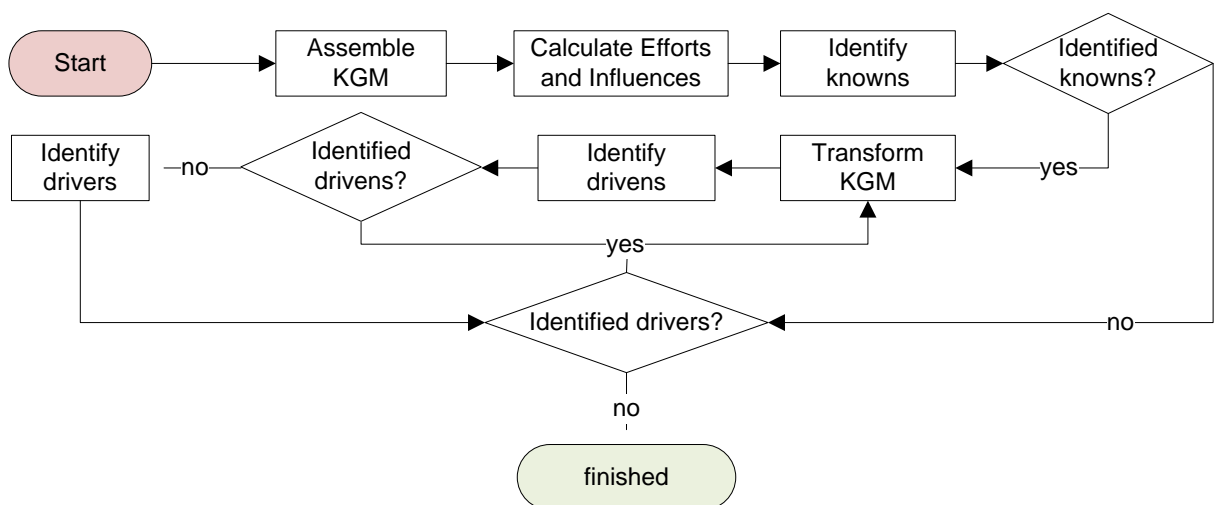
Start

Assemble KGM

Calculate Efforts and Influences

Identify knowns

Identified knowns?

yes

Transform KGM

Identify drivens

Identified drivens?

no

Identify drivers

yes

Identified drivers?

no

no

finished